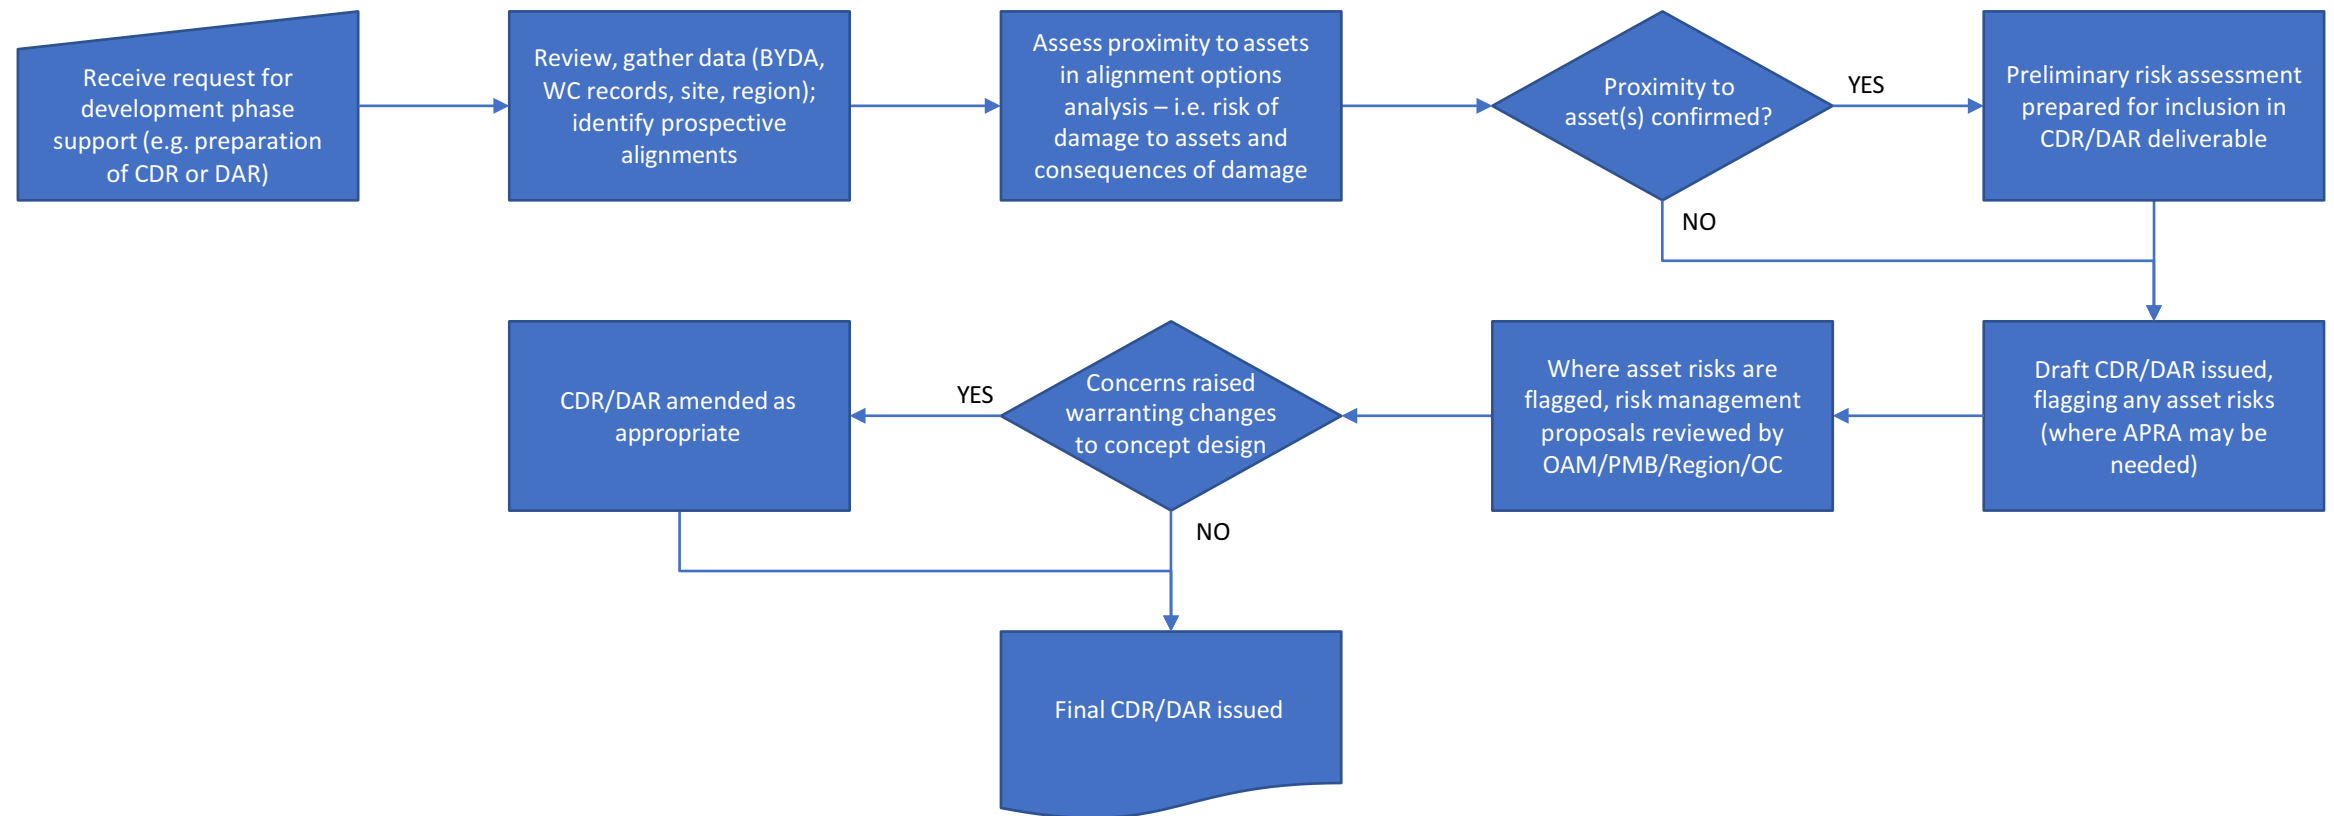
Receive request for development phase support (e.g. preparation of CDR or DAR)

Review, gather data (BYDA, WC records, site, region); identify prospective alignments

Assess proximity to assets in alignment options analysis – i.e. risk of damage to assets and consequences of damage

Proximity to asset(s) confirmed?

YES

Preliminary risk assessment prepared for inclusion in CDR/DAR deliverable

NO

Draft CDR/DAR issued, flagging any asset risks (where APRA may be needed)

Where asset risks are flagged, risk management proposals reviewed by OAM/PMB/Region/OC

Concerns raised warranting changes to concept design

YES

CDR/DAR amended as appropriate

NO

Final CDR/DAR issued